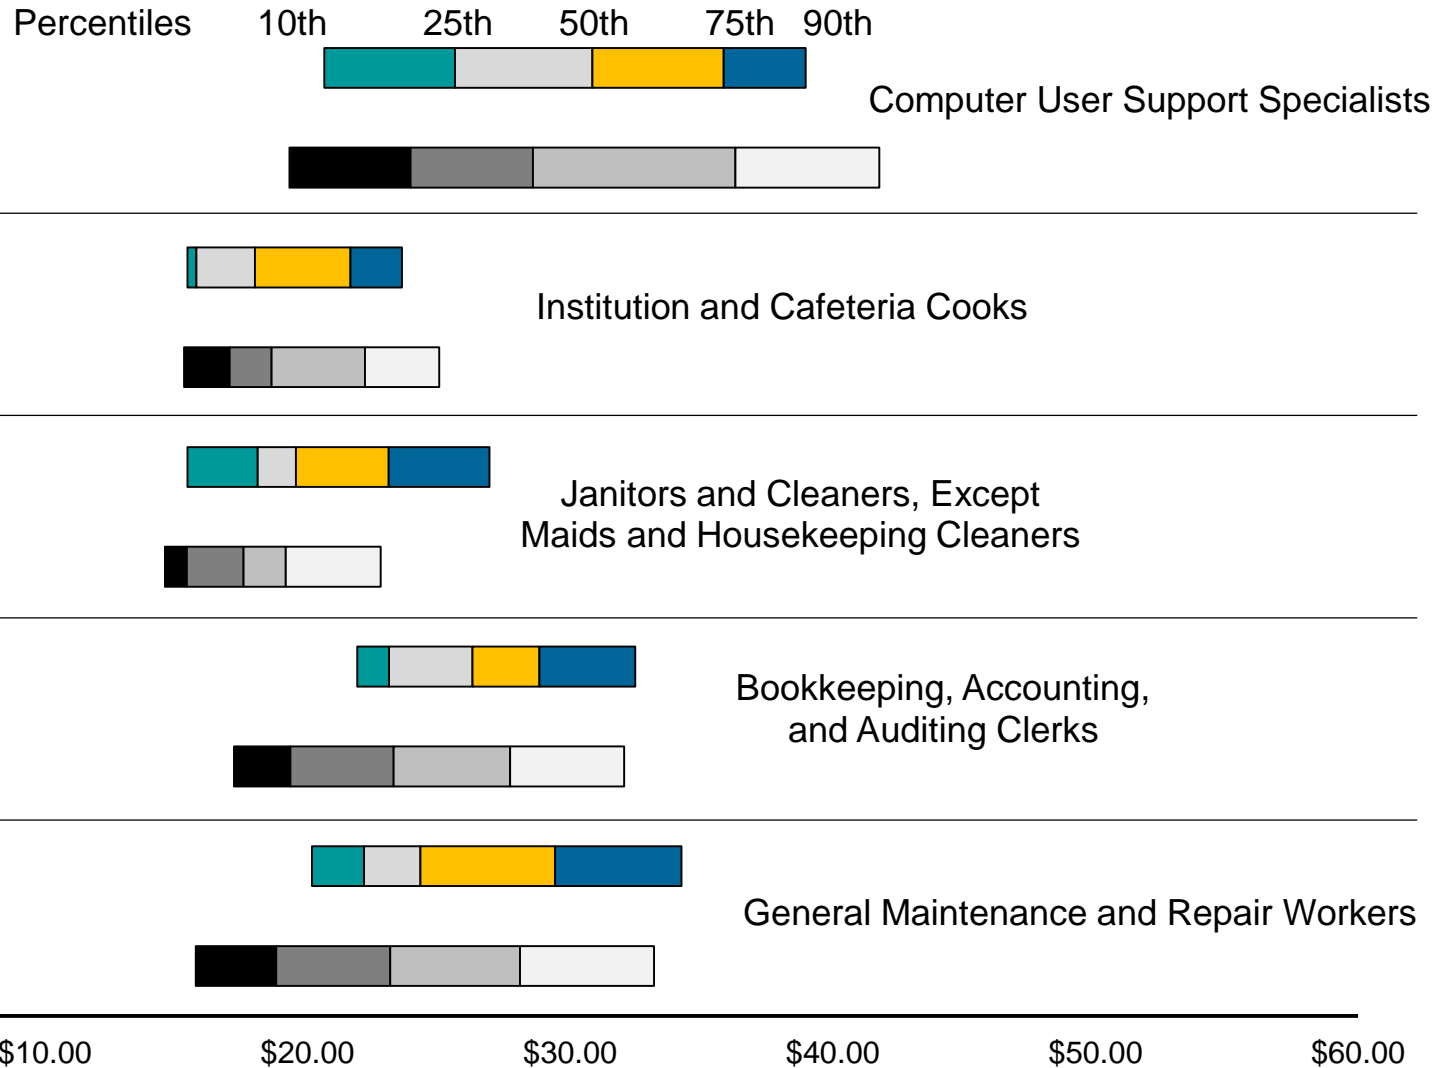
Percentiles 10th 25th 50th 75th 90th

Computer User Support Specialists

Institution and Cafeteria Cooks

Janitors and Cleaners, Except Maids and Housekeeping Cleaners

Bookkeeping, Accounting, and Auditing Clerks

General Maintenance and Repair Workers

$10.00 $20.00 $30.00 $40.00 $50.00 $60.00